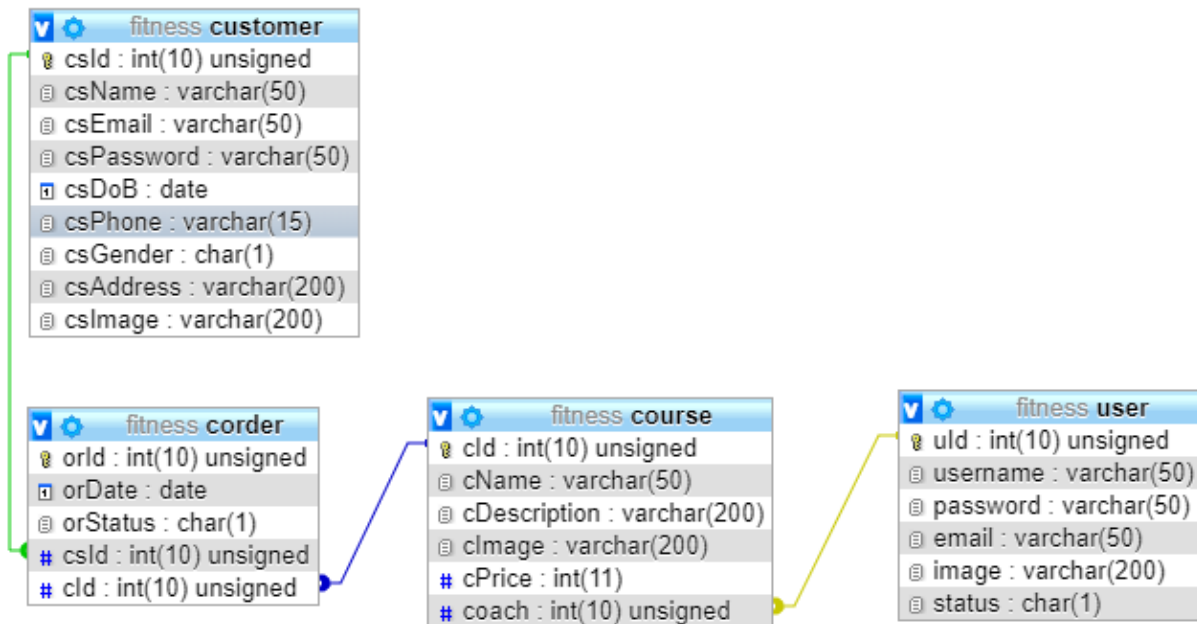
fitness customer
csId : int(10) unsigned
csName : varchar(50)
csEmail : varchar(50)
csPassword : varchar(50)
csDoB : date
csPhone : varchar(15)
csGender : char(1)
csAddress : varchar(200)
csImage : varchar(200)

fitness corder
orId : int(10) unsigned
orDate : date
orStatus : char(1)
csId : int(10) unsigned
cId : int(10) unsigned

fitness course
cId : int(10) unsigned
cName : varchar(50)
cDescription : varchar(200)
cImage : varchar(200)
cPrice : int(11)
coach : int(10) unsigned

fitness user
uId : int(10) unsigned
username : varchar(50)
password : varchar(50)
email : varchar(50)
image : varchar(200)
status : char(1)